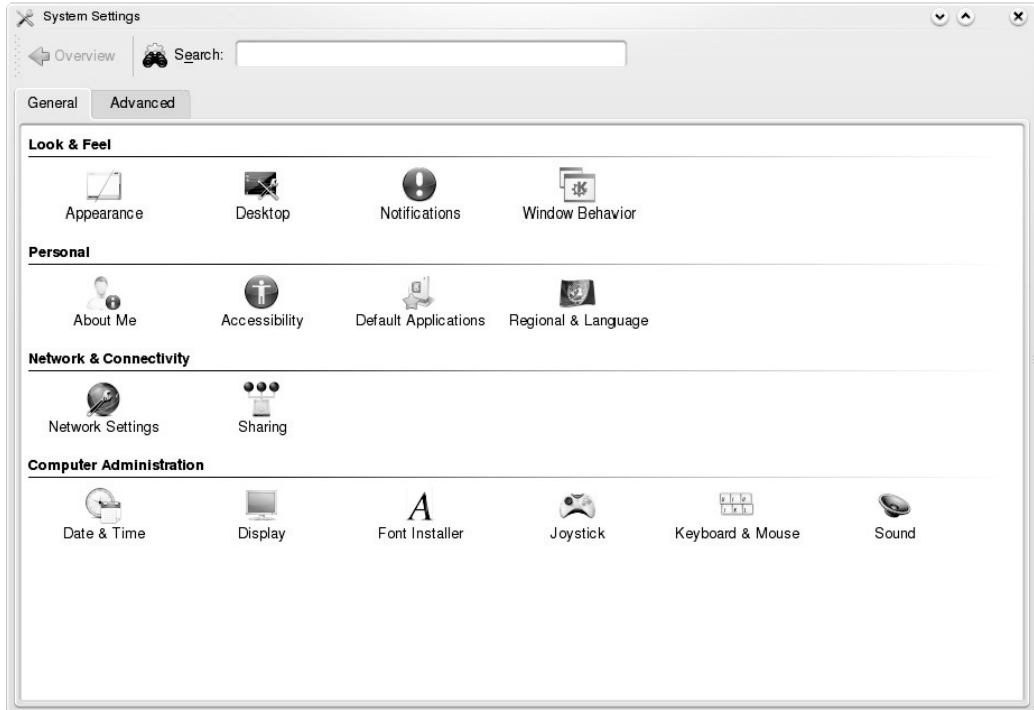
System Settings

Overview Search:

General Advanced

Look & Feel

Appearance Desktop Notifications Window Behavior

Personal

About Me Accessibility Default Applications Regional & Language

Network & Connectivity

Network Settings Sharing

Computer Administration

Date & Time Display Font Installer Joystick Keyboard & Mouse Sound